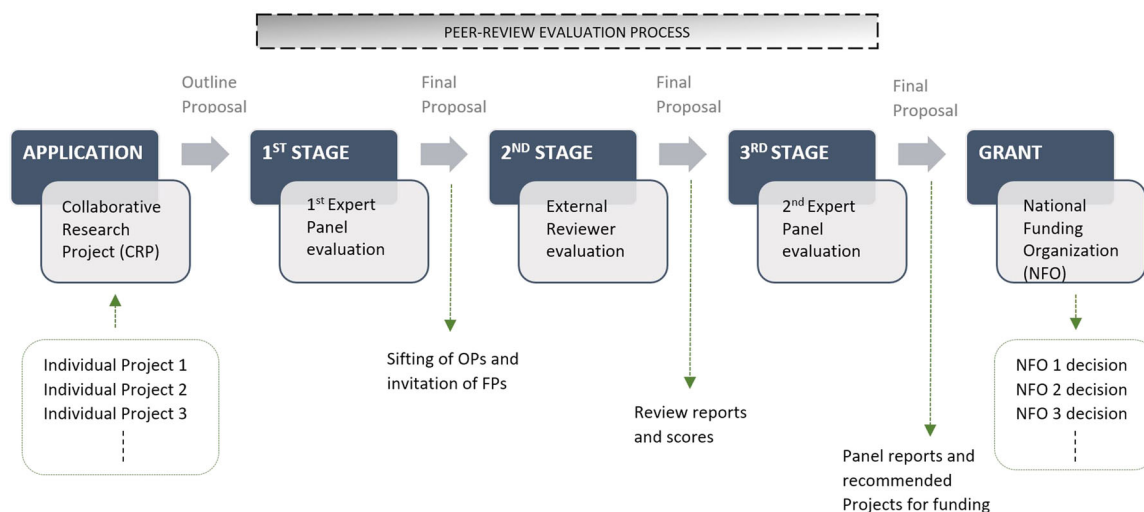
PEER-REVIEW EVALUATION PROCESS

APPLICATION

Collaborative Research Project (CRP)

Individual Project 1
Individual Project 2
Individual Project 3

Outline Proposal

1$^{ST}$ STAGE

1$^{st}$ Expert Panel evaluation

Final Proposal

Sifting of OPs and invitation of FPs

2$^{ND}$ STAGE

External Reviewer evaluation

Final Proposal

Review reports and scores

3$^{RD}$ STAGE

2$^{nd}$ Expert Panel evaluation

Final Proposal

Panel reports and recommended Projects for funding

GRANT

National Funding Organization (NFO)

NFO 1 decision
NFO 2 decision
NFO 3 decision